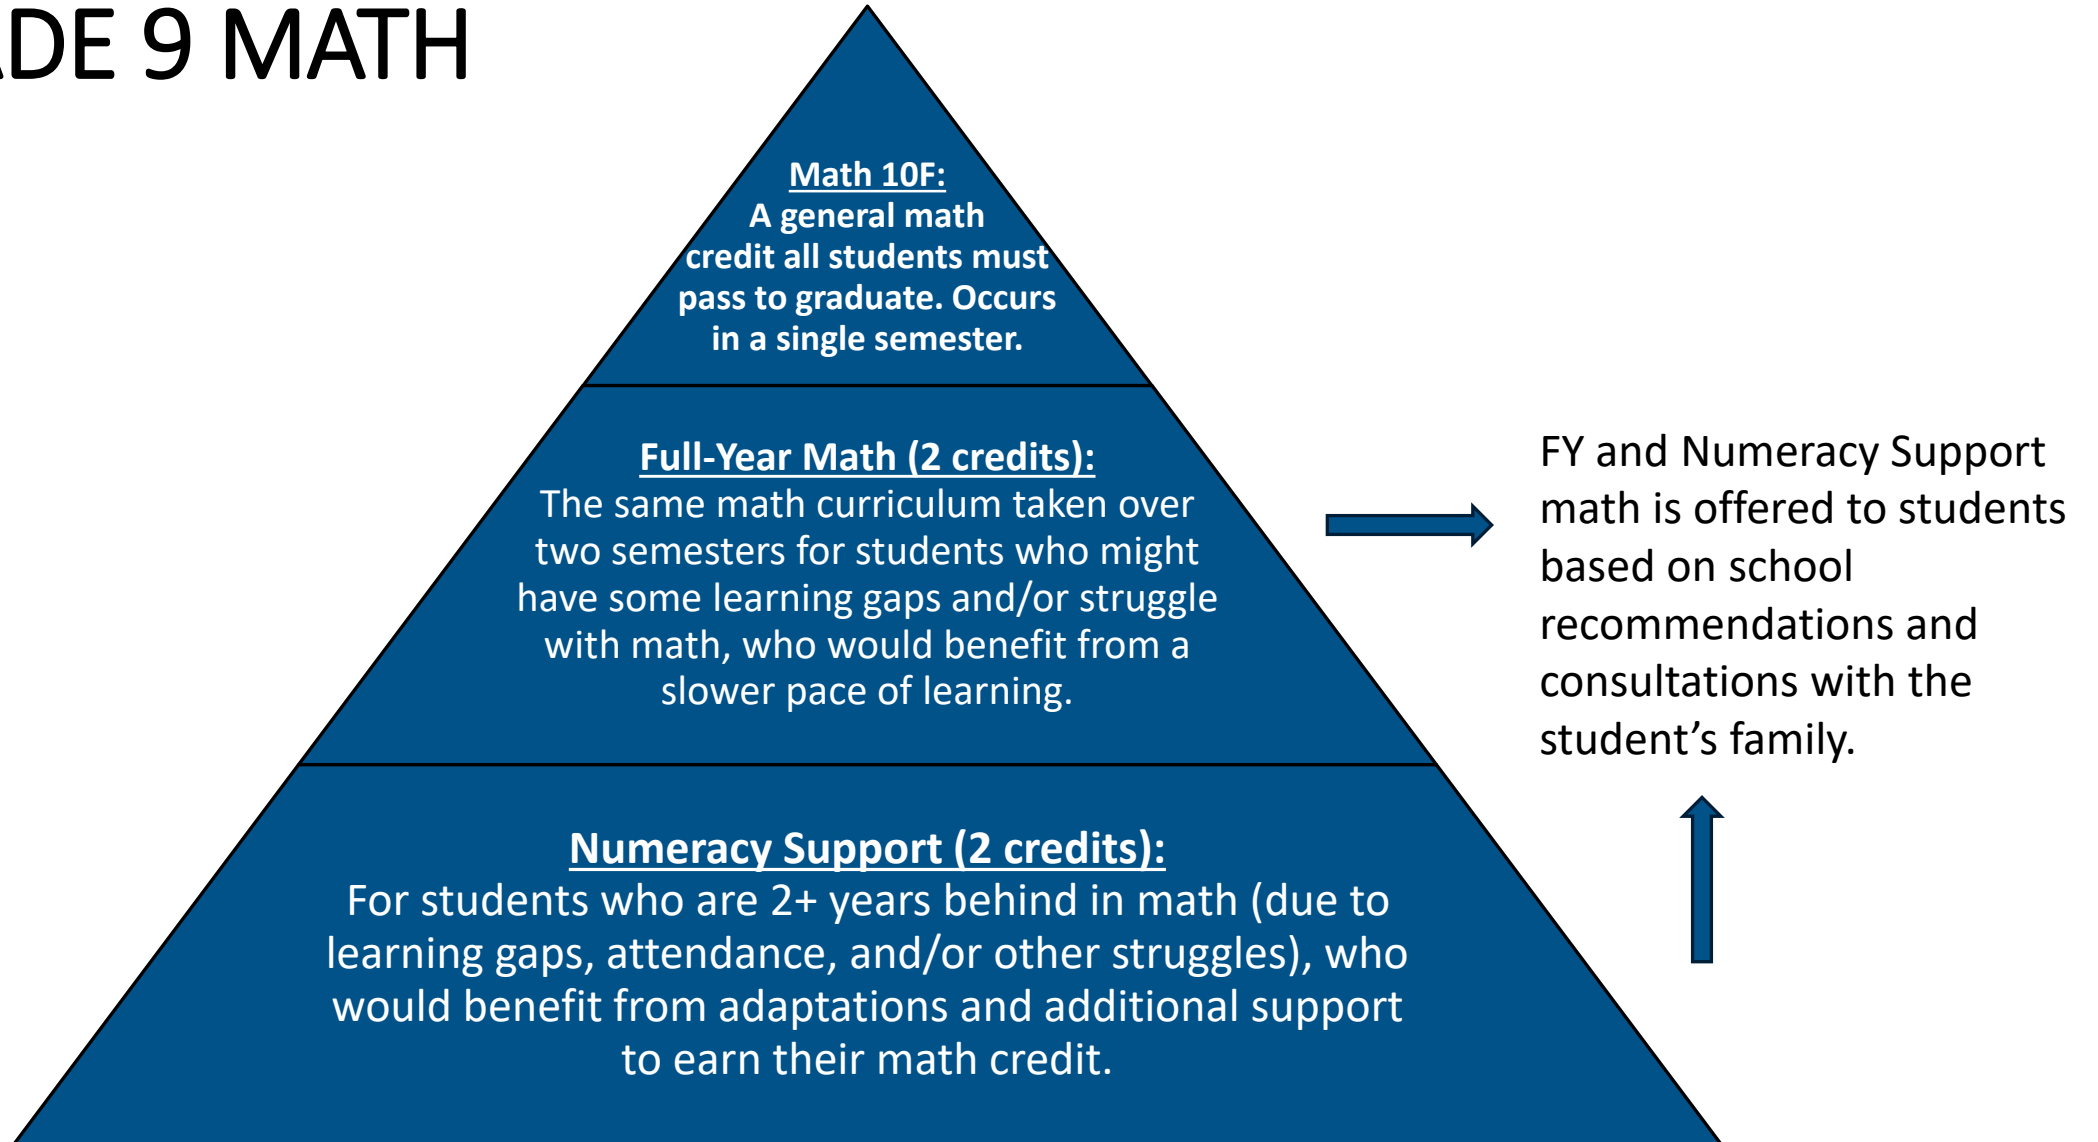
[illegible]DE 9 MATH

Math 10F:
A general math credit all students must pass to graduate. Occurs in a single semester.

Full-Year Math (2 credits):
The same math curriculum taken over two semesters for students who might have some learning gaps and/or struggle with math, who would benefit from a slower pace of learning.

Numeracy Support (2 credits):
For students who are 2+ years behind in math (due to learning gaps, attendance, and/or other struggles), who would benefit from adaptations and additional support to earn their math credit.

FY and Numeracy Support math is offered to students based on school recommendations and consultations with the student's family.